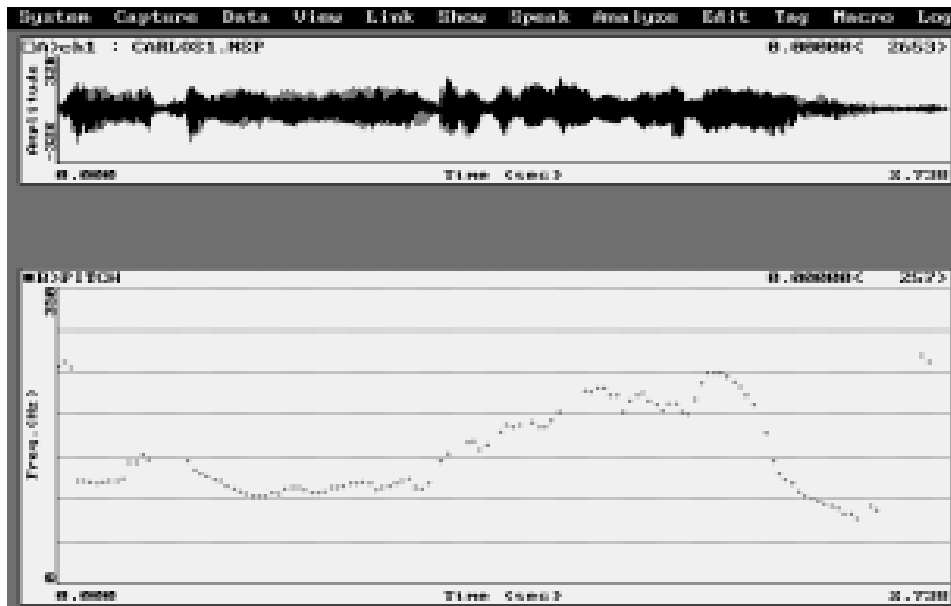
System Capture Data View Link Show Speak Analyze Edit Tag Macro Log

[A]>ch1 : CARLOS1.NSP

0.00000< 2653>

300

Amplitude

-300

0.000

Time (sec)

2.730

[B]>PITCH

0.00000< 257>

300

Freq.(Hz)

0

0.000

Time (sec)

2.730